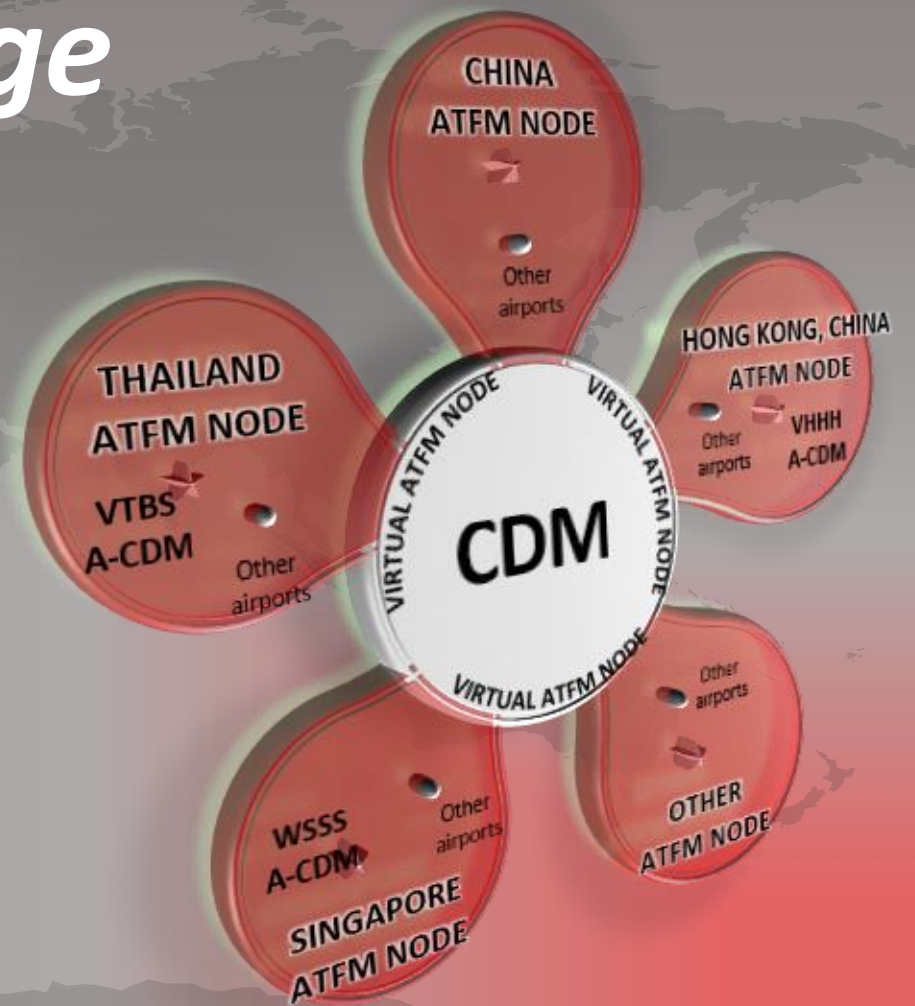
ge

CHINA ATFM NODE

Other airports

HONG KONG, CHINA ATFM NODE

Other airports

VHHH A-CDM

THAILAND ATFM NODE

VTBS A-CDM

Other airports

VIRTUAL ATFM NODE

VIRTUAL ATFM NODE

CDM

VIRTUAL ATFM NODE

VIRTUAL ATFM NODE

Other airports

OTHER ATFM NODE

WSSS A-CDM

Other airports

SINGAPORE ATFM NODE